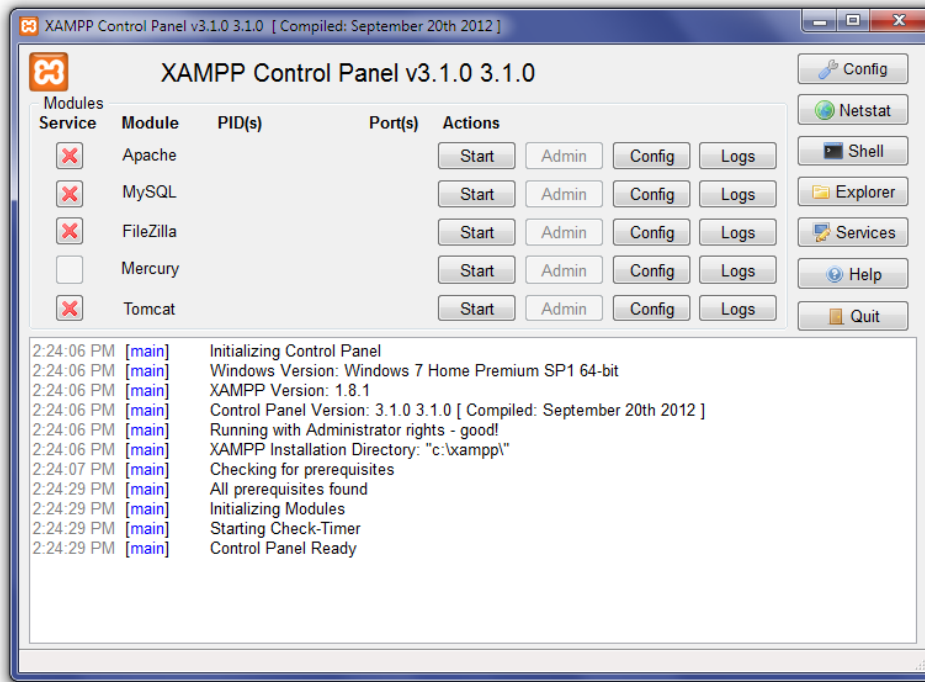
XAMPP Control Panel v3.1.0 3.1.0 [ Compiled: September 20th 2012 ]

XAMPP Control Panel v3.1.0 3.1.0

Config
Netstat
Shell
Explorer
Services
Help
Quit

Modules

| Service | Module | PID(s) | Port(s) | Actions | | | |
|---|---|---|---|---|---|---|---|
| | Apache | | | Start | Admin | Config | Logs |
| | MySQL | | | Start | Admin | Config | Logs |
| | FileZilla | | | Start | Admin | Config | Logs |
| | Mercury | | | Start | Admin | Config | Logs |
| | Tomcat | | | Start | Admin | Config | Logs |

2:24:06 PM [main] Initializing Control Panel
2:24:06 PM [main] Windows Version: Windows 7 Home Premium SP1 64-bit
2:24:06 PM [main] XAMPP Version: 1.8.1
2:24:06 PM [main] Control Panel Version: 3.1.0 3.1.0 [ Compiled: September 20th 2012 ]
2:24:06 PM [main] Running with Administrator rights - good!
2:24:06 PM [main] XAMPP Installation Directory: "c:\xampp\"
2:24:07 PM [main] Checking for prerequisites
2:24:29 PM [main] All prerequisites found
2:24:29 PM [main] Initializing Modules
2:24:29 PM [main] Starting Check-Timer
2:24:29 PM [main] Control Panel Ready